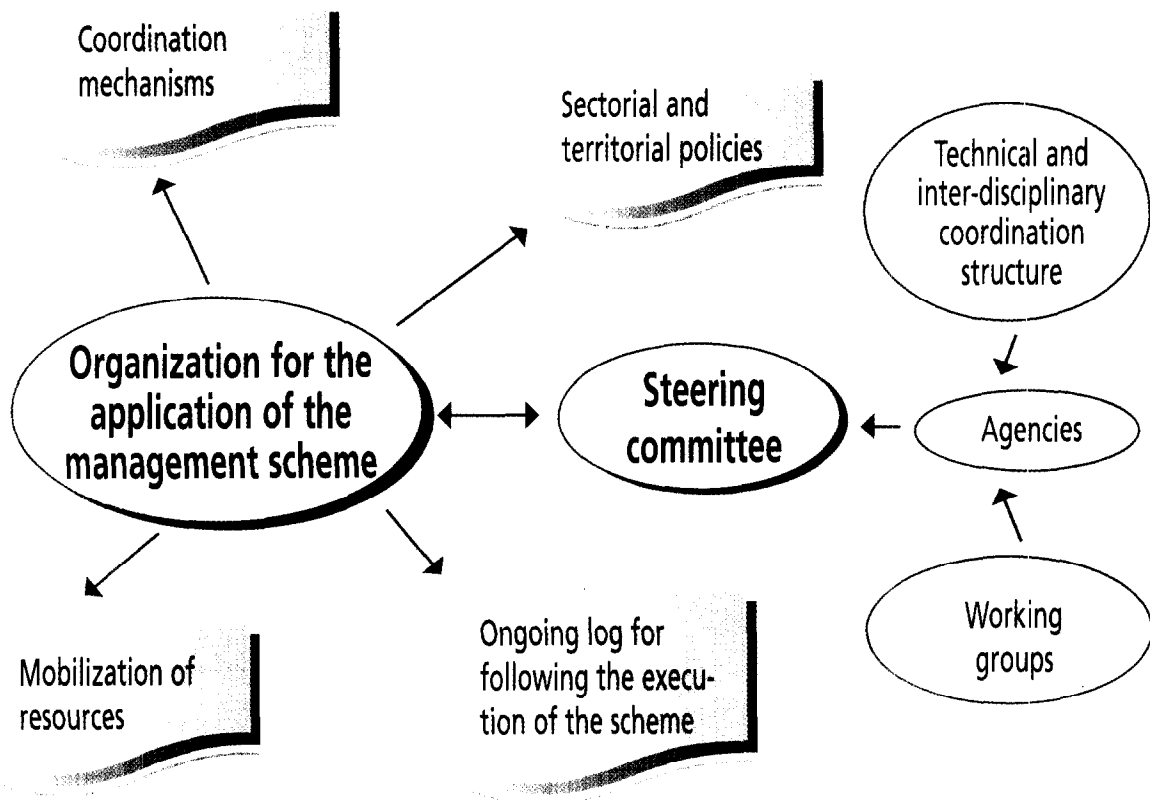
Coordination mechanisms

Sectorial and territorial policies

Technical and inter-disciplinary coordination structure

Organization for the application of the management scheme

Steering committee

Agencies

Working groups

Mobilization of resources

Ongoing log for following the execution of the scheme